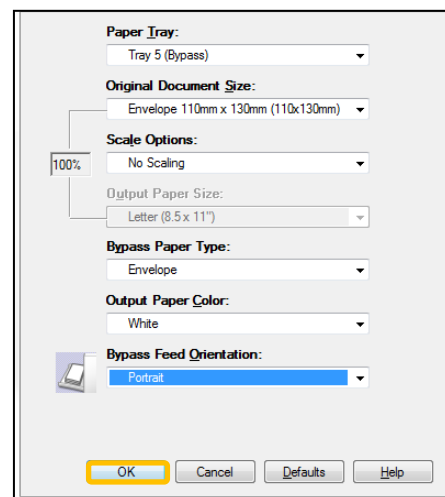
Paper Tray:
Tray 5 (Bypass)

Original Document Size:
Envelope 110mm x 130mm (110x130mm)

Scale Options:
100%
No Scaling

Output Paper Size:
Letter (8.5 x 11")

Bypass Paper Type:
Envelope

Output Paper Color:
White

Bypass Feed Orientation:
Portrait

OK
Cancel
Defaults
Help